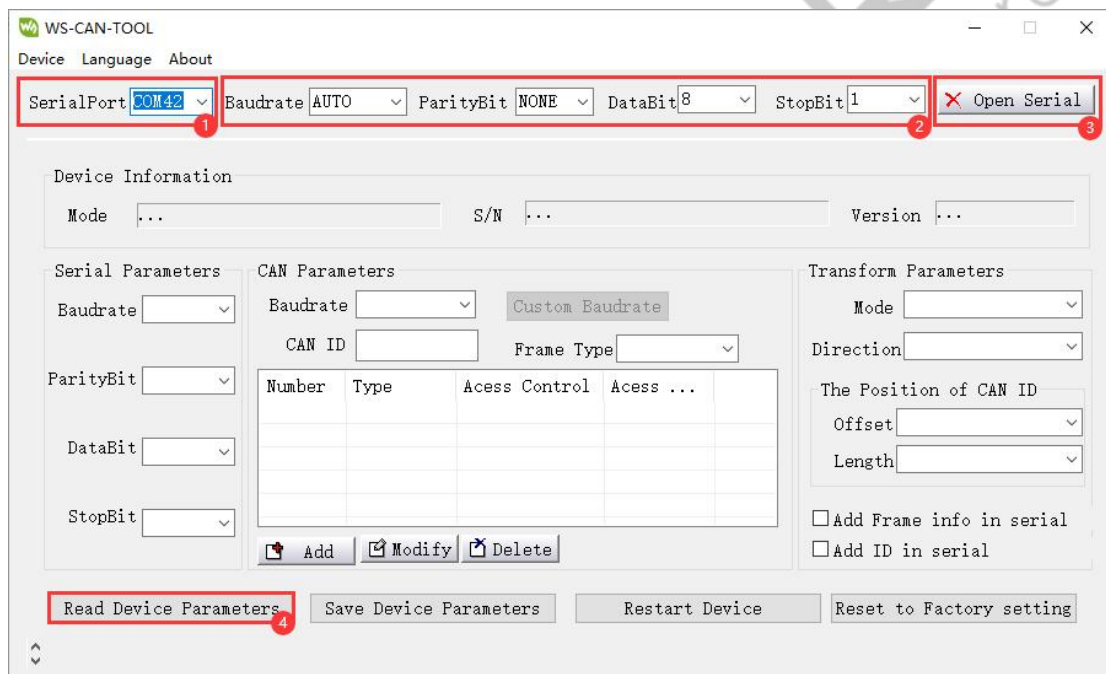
WS-CAN-TOOL

Device Language About

SerialPort COM42 1 Baudrate AUTO ParityBit NONE DataBit 8 StopBit 1 2 Open Serial 3

Device Information

Mode ...

S/N ...

Version ...

Serial Parameters

Baudrate

ParityBit

DataBit

StopBit

CAN Parameters

Baudrate

Custom Baudrate

CAN ID

Frame Type

| Number | Type | Acess Control | Acess ... |
|---|---|---|---|

Add Modify Delete

Transform Parameters

Mode

Direction

The Position of CAN ID

Offset

Length

Add Frame info in serial

Add ID in serial

Read Device Parameters 4 Save Device Parameters Restart Device Reset to Factory setting